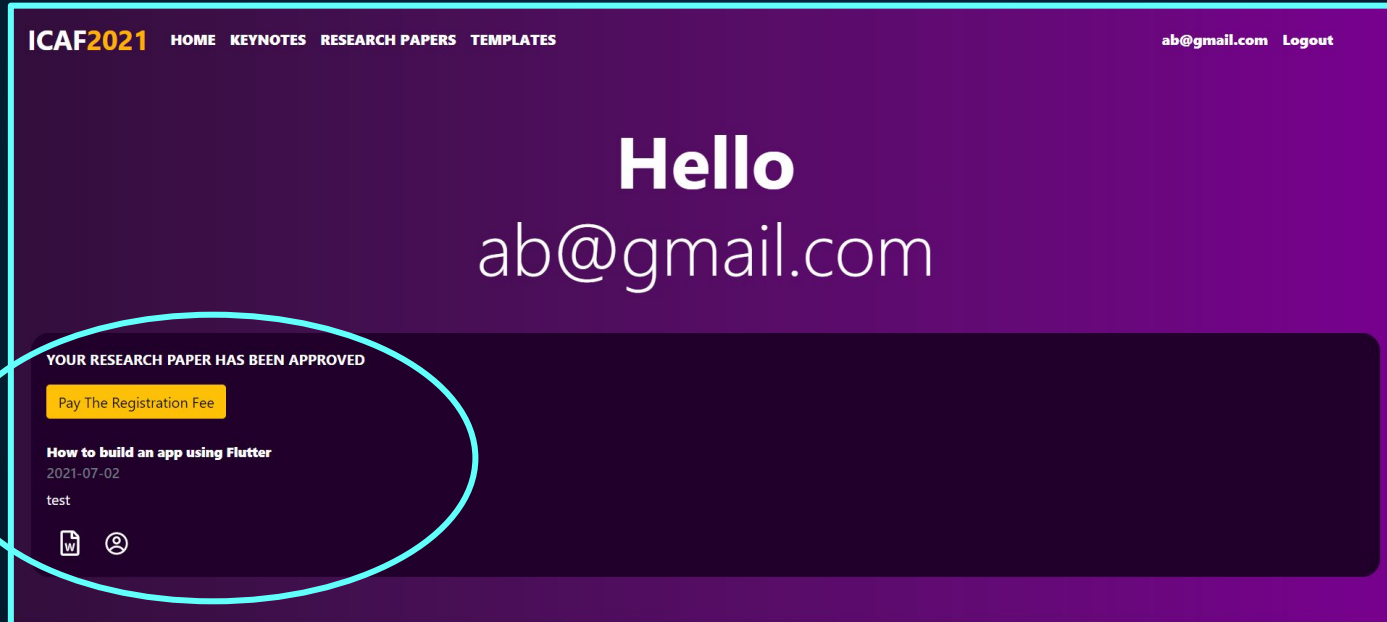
ICAF2021 HOME KEYNOTES RESEARCH PAPERS TEMPLATES ab@gmail.com Logout

Hello
ab@gmail.com

YOUR RESEARCH PAPER HAS BEEN APPROVED

Pay The Registration Fee

How to build an app using Flutter
2021-07-02
test